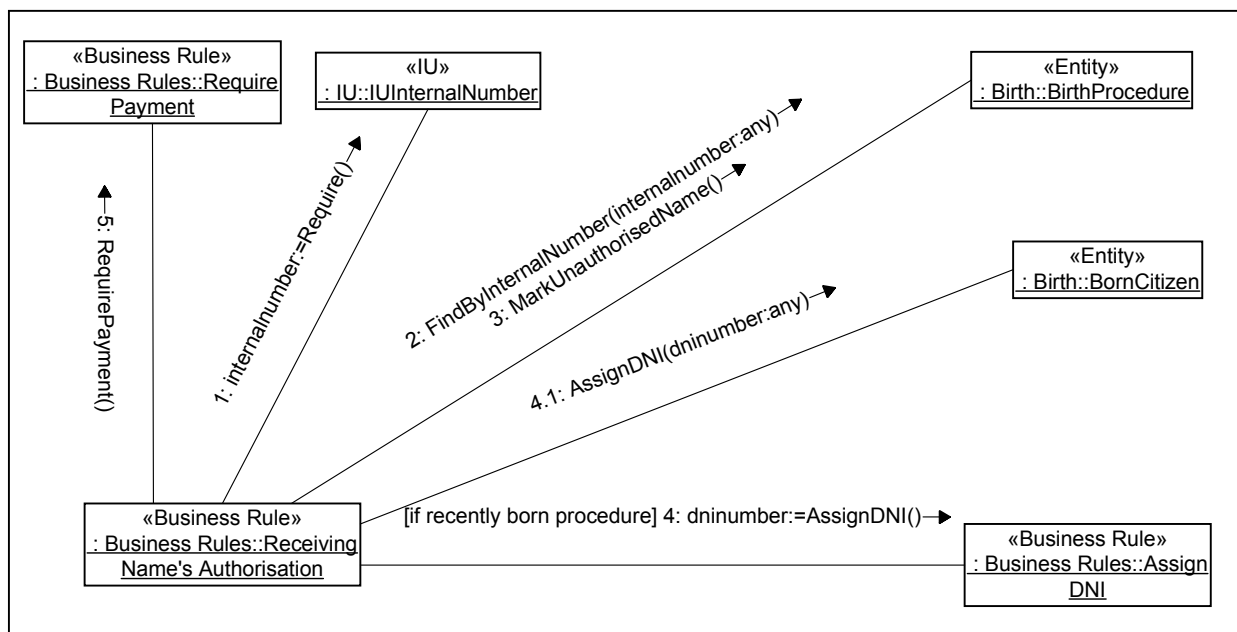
«Business Rule»
: Business Rules::Require Payment

«IU»
: IU::IUInternalNumber

«Entity»
: Birth::BirthProcedure

«Entity»
: Birth::BornCitizen

5: RequirePayment()

1: internalnumber:=Require()

2: FindByInternalNumber(internalnumber:any)

3: MarkUnauthorisedName()

4.1: AssignDNI(dninumber:any)

«Business Rule»
: Business Rules::Receiving Name's Authorisation

[if recently born procedure] 4: dninumber:=AssignDNI()

«Business Rule»
: Business Rules::Assign DNI